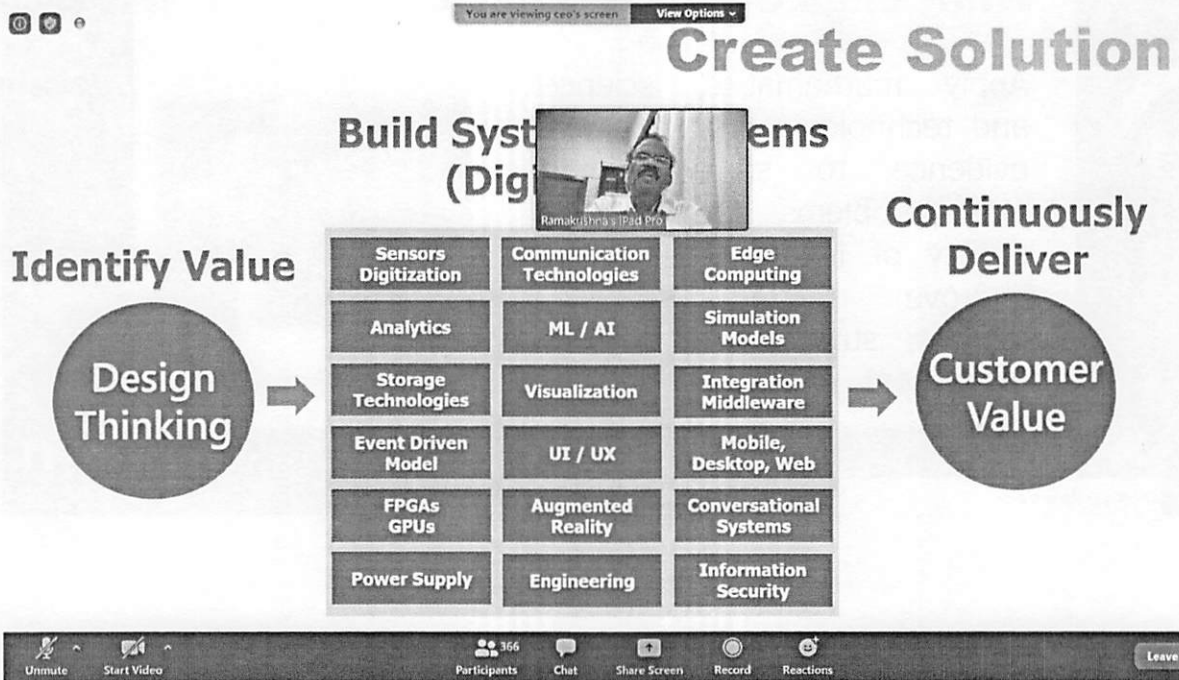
You are viewing ceo's screen View Options

Create Solution

Build Syst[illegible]ems (Dig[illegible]

Ramakrishna's iPad Pro

Identify Value

Design Thinking

| Sensors Digitization | Communication Technologies | Edge Computing |
|---|---|---|
| Analytics | ML / AI | Simulation Models |
| Storage Technologies | Visualization | Integration Middleware |
| Event Driven Model | UI / UX | Mobile, Desktop, Web |
| FPGAs GPUs | Augmented Reality | Conversational Systems |
| Power Supply | Engineering | Information Security |

Continuously Deliver

Customer Value

Unmute Start Video 366 Participants Chat Share Screen Record Reactions Leave